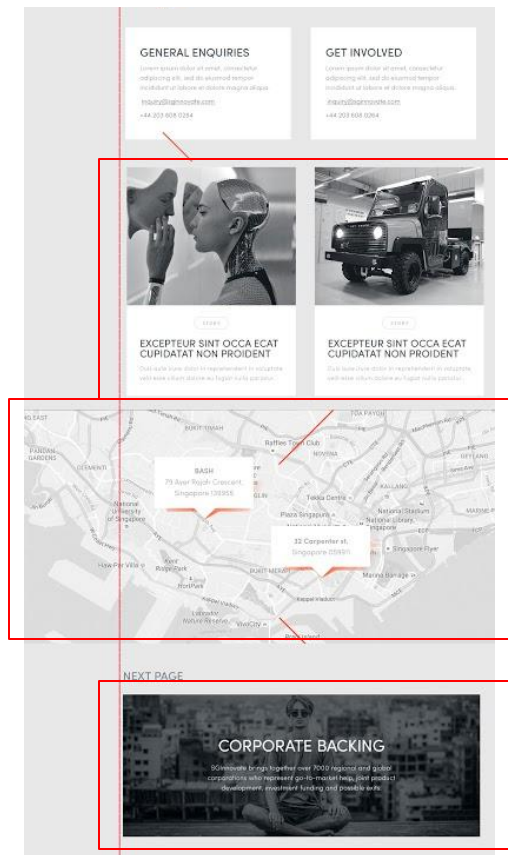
GENERAL ENQUIRIES

Lorem ipsum dolor sit amet, consectetur adipiscing elit, sed do eiusmod tempor incididunt ut labore et dolore magna aliqua.

inquiry@sginnovate.com

+44 203 608 0264

GET INVOLVED

Lorem ipsum dolor sit amet, consectetur adipiscing elit, sed do eiusmod tempor incididunt ut labore et dolore magna aliqua.

inquiry@sginnovate.com

+44 203 608 0264

STORY

EXCEPTEUR SINT OCCA ECAT CUPIDATAT NON PROIDENT

Duis aute irure dolor in reprehenderit in voluptate velit esse cillum dolore eu fugiat nulla pariatur.

STORY

EXCEPTEUR SINT OCCA ECAT CUPIDATAT NON PROIDENT

Duis aute irure dolor in reprehenderit in voluptate velit esse cillum dolore eu fugiat nulla pariatur.

BASH
79 Ayer Rajah Crescent,
Singapore 139955

32 Carpenter st,
Singapore 059911

BUKIT TIMAH
Raffles Town Club
NOVENA
TOA PAYOH
PANDAN GARDENS
CLEMENTI
National University of Singapore
Tekka Centre
Plaza Singapura
National Stadium
National Library, Singapore
Singapore Flyer
GEYLANG
MARINE PA
Haw Par Villa
Kent Ridge Park
Fort Park
BUKIT MERAH
Marina Barrage
Keppel Viaduct
Labrador Nature Reserve

NEXT PAGE

CORPORATE BACKING

SGInnovate brings together over 7000 regional and global corporations who represent go-to-market help, joint product development, investment funding and possible exits.